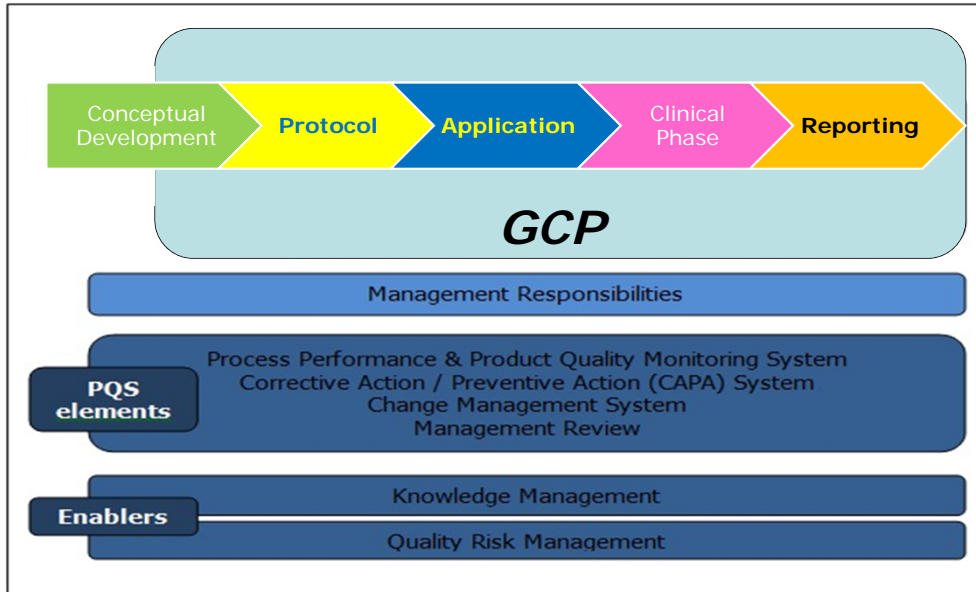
Conceptual Development

Protocol

Application

Clinical Phase

Reporting

GCP

Management Responsibilities

PQS elements

Process Performance & Product Quality Monitoring System
Corrective Action / Preventive Action (CAPA) System
Change Management System
Management Review

Enablers

Knowledge Management

Quality Risk Management